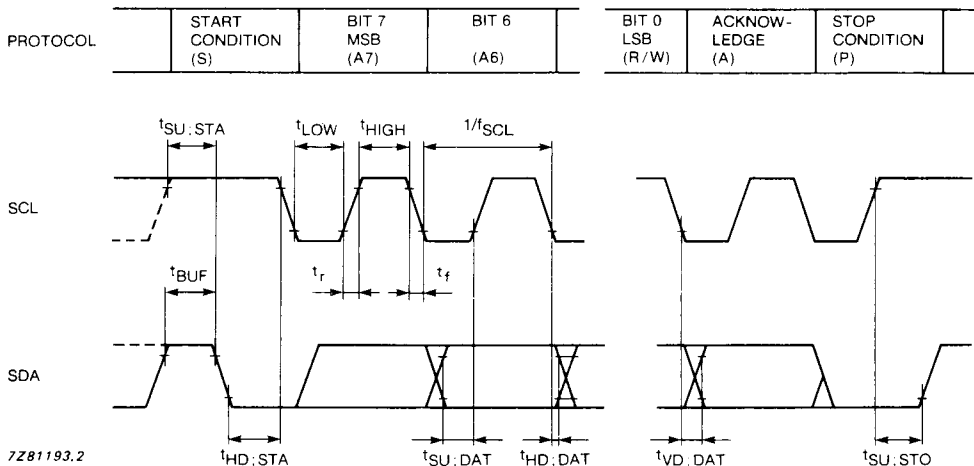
| PROTOCOL | START CONDITION (S) | BIT 7 MSB (A7) | BIT 6 (A6) | | BIT 0 LSB (R/W) | ACKNOW-LEDGE (A) | STOP CONDITION (P) |
|---|---|---|---|---|---|---|---|

$t_{SU;STA}$ $t_{LOW}$ $t_{HIGH}$ $1/f_{SCL}$

SCL

$t_{BUF}$ $t_r$ $t_f$

SDA

7Z81193.2 $t_{HD;STA}$ $t_{SU;DAT}$ $t_{HD;DAT}$ $t_{VD;DAT}$ $t_{SU;STO}$